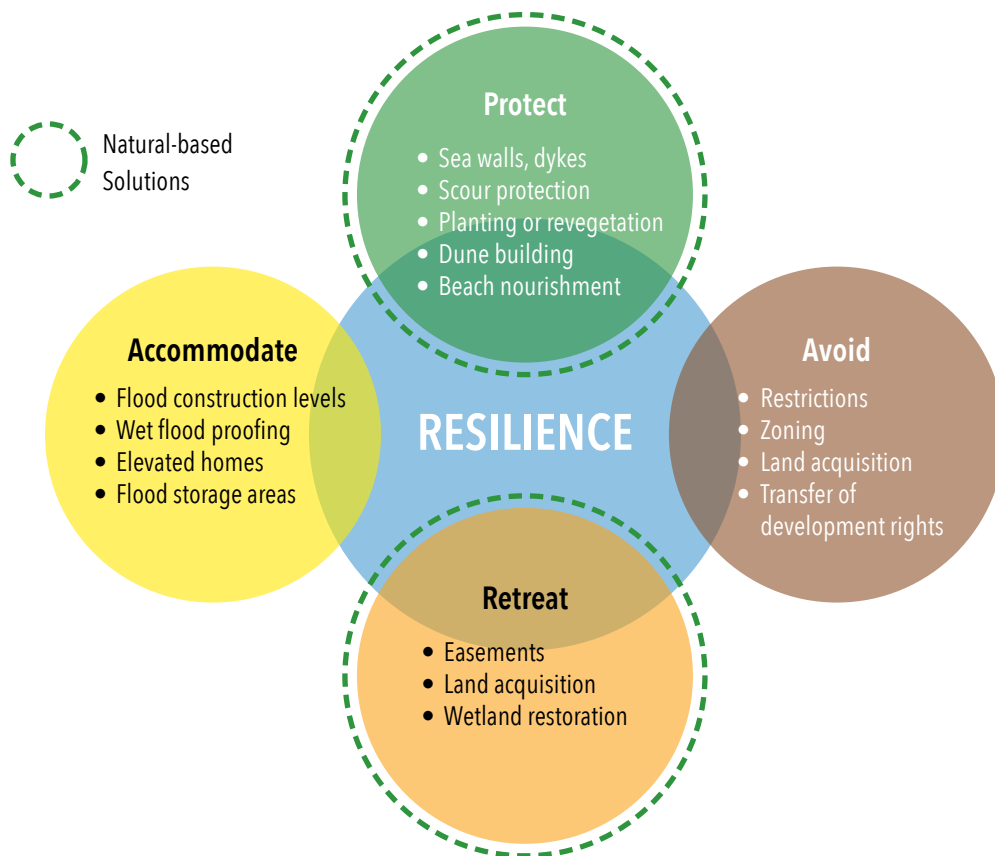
Natural-based Solutions

Protect
- Sea walls, dykes
- Scour protection
- Planting or revegetation
- Dune building
- Beach nourishment

Accommodate
- Flood construction levels
- Wet flood proofing
- Elevated homes
- Flood storage areas

RESILIENCE

Avoid
- Restrictions
- Zoning
- Land acquisition
- Transfer of development rights

Retreat
- Easements
- Land acquisition
- Wetland restoration